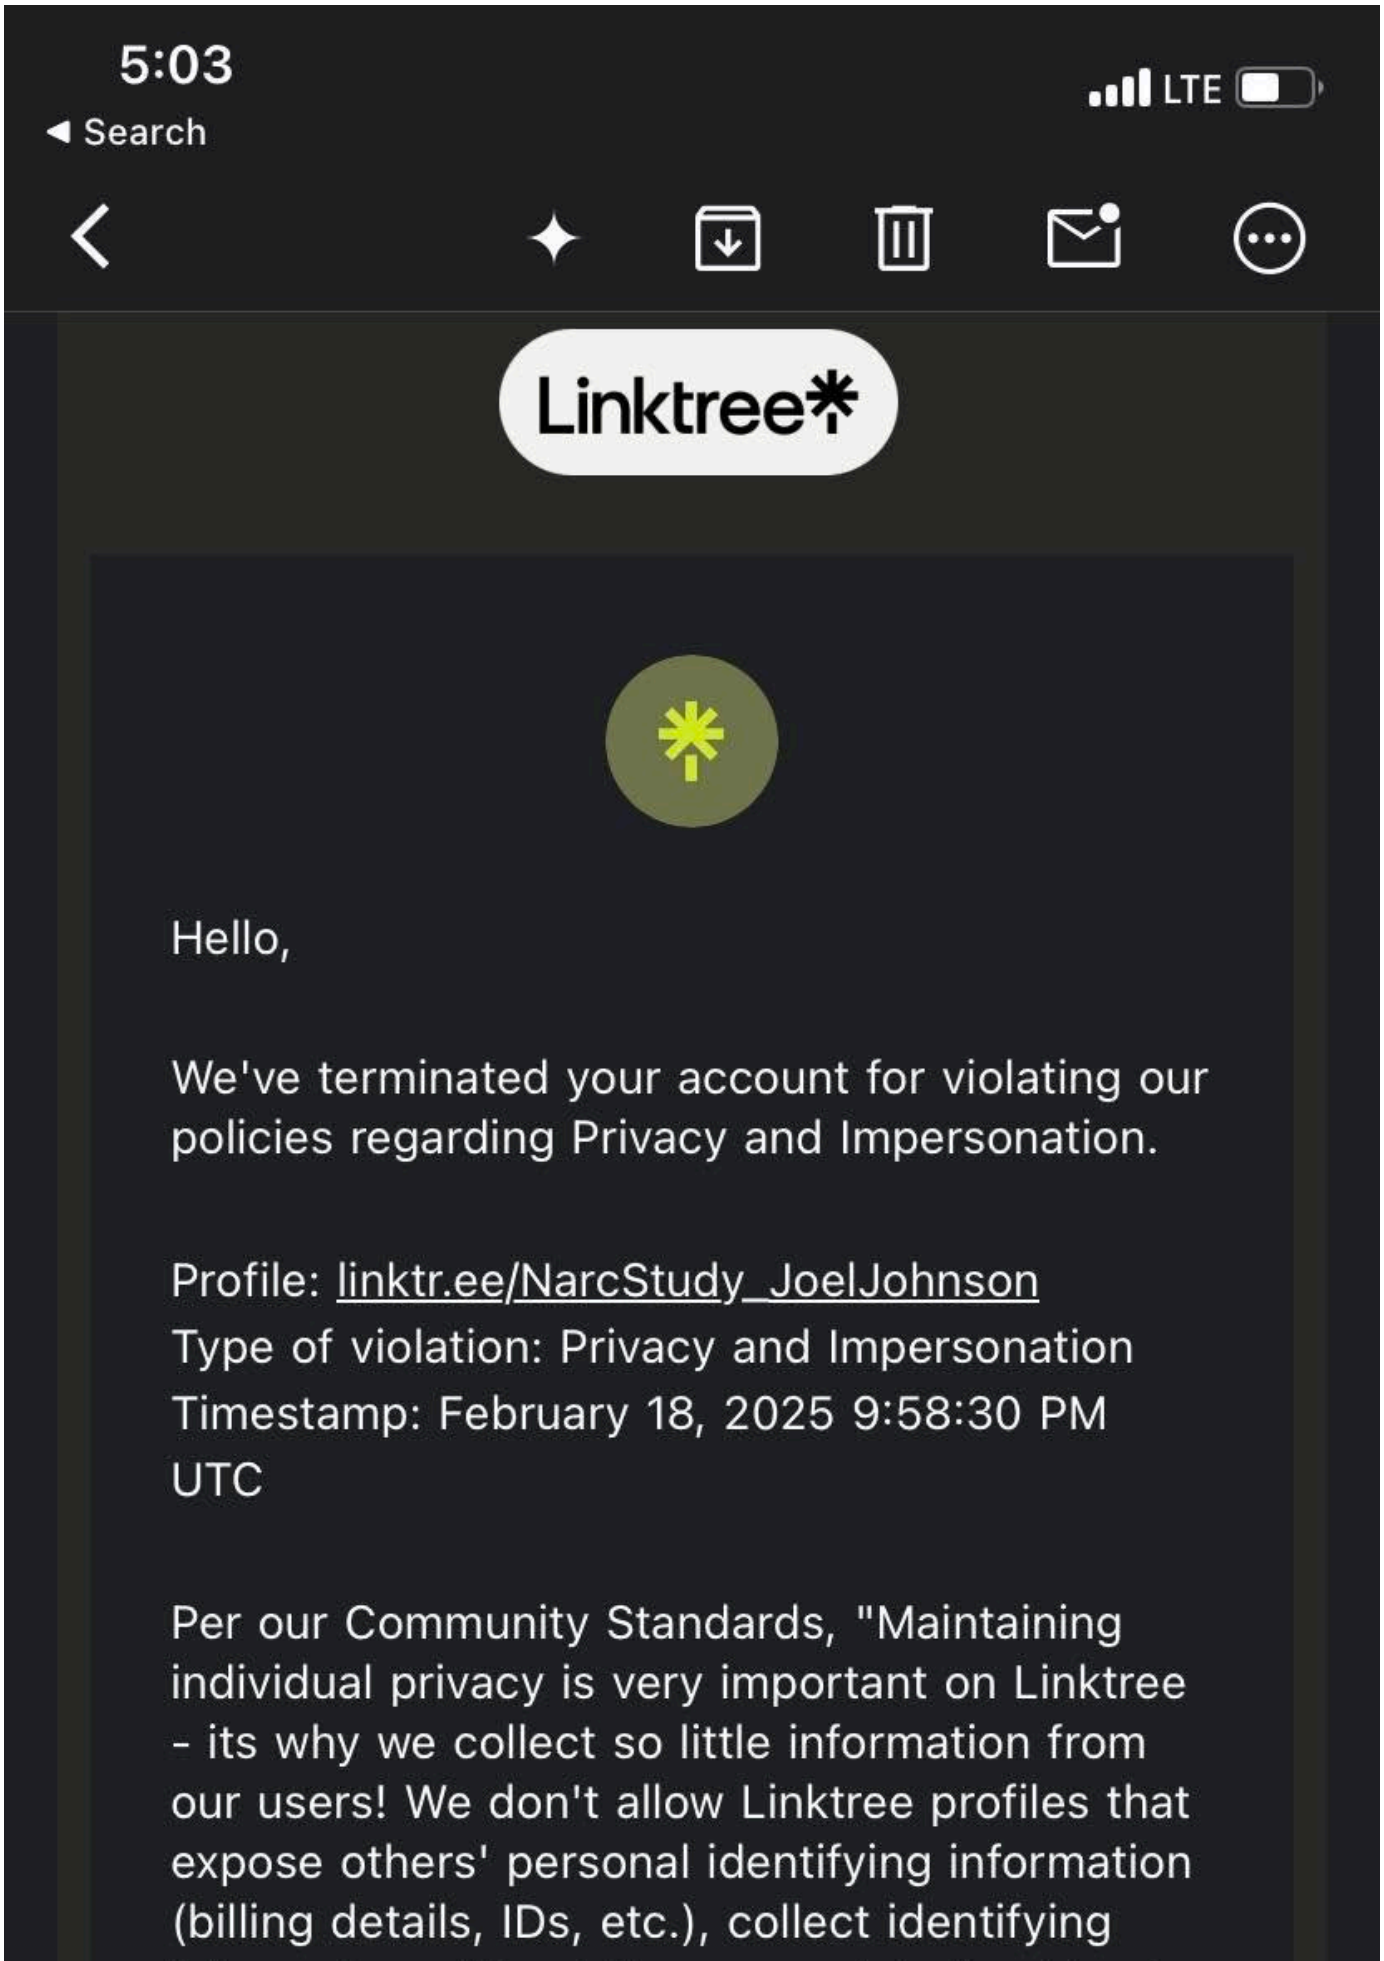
5:03
◀ Search
LTE

Linktree*

Hello,

We've terminated your account for violating our policies regarding Privacy and Impersonation.

Profile: linktr.ee/NarcStudy_JoelJohnson
Type of violation: Privacy and Impersonation
Timestamp: February 18, 2025 9:58:30 PM UTC

Per our Community Standards, "Maintaining individual privacy is very important on Linktree - its why we collect so little information from our users! We don't allow Linktree profiles that expose others' personal identifying information (billing details, IDs, etc.), collect identifying